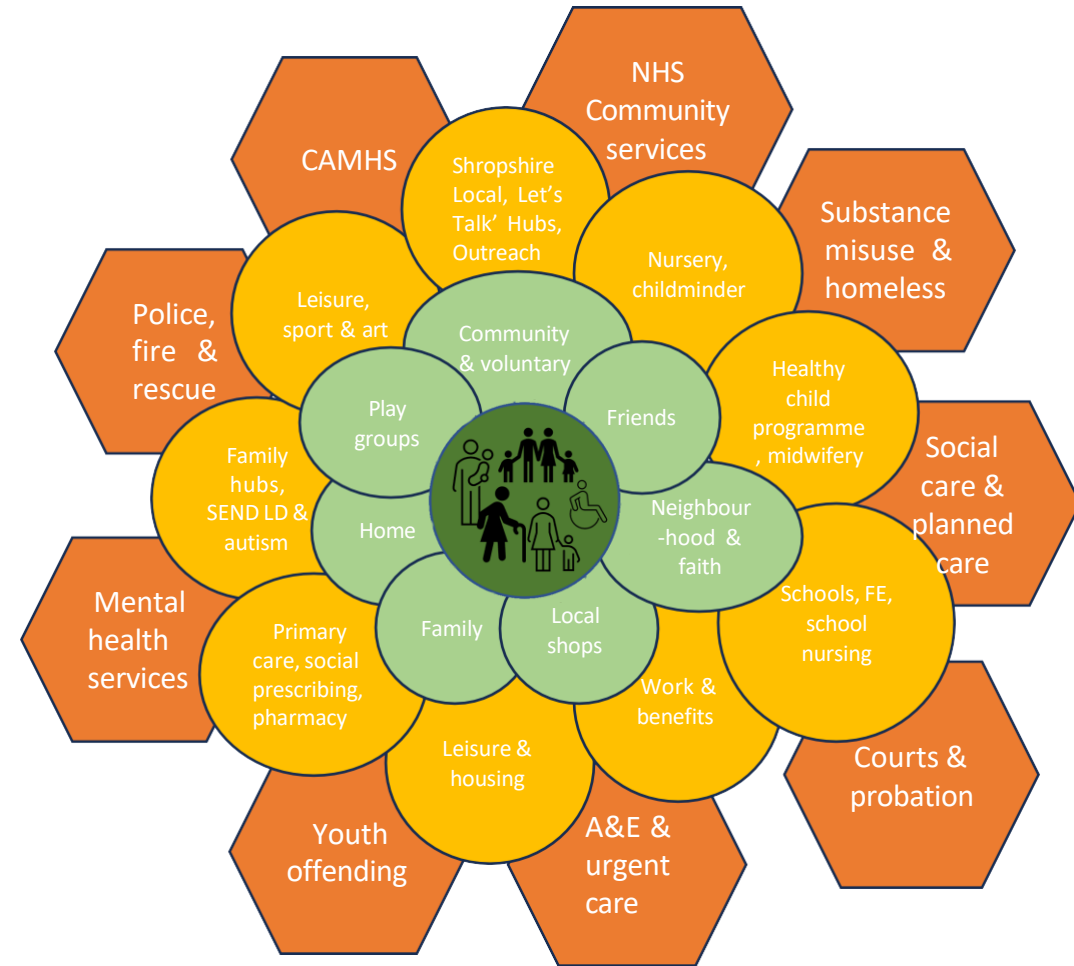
CAMHS

NHS Community services

Substance misuse & homeless

Police, fire & rescue

Social care & planned care

Mental health services

Courts & probation

Youth offending

A&E & urgent care

Shropshire Local, Let's Talk' Hubs, Outreach

Nursery, childminder

Leisure, sport & art

Healthy child programme , midwifery

Family hubs, SEND LD & autism

Schools, FE, school nursing

Primary care, social prescribing, pharmacy

Work & benefits

Leisure & housing

Community & voluntary

Play groups

Friends

Home

Neighbour -hood & faith

Family

Local shops